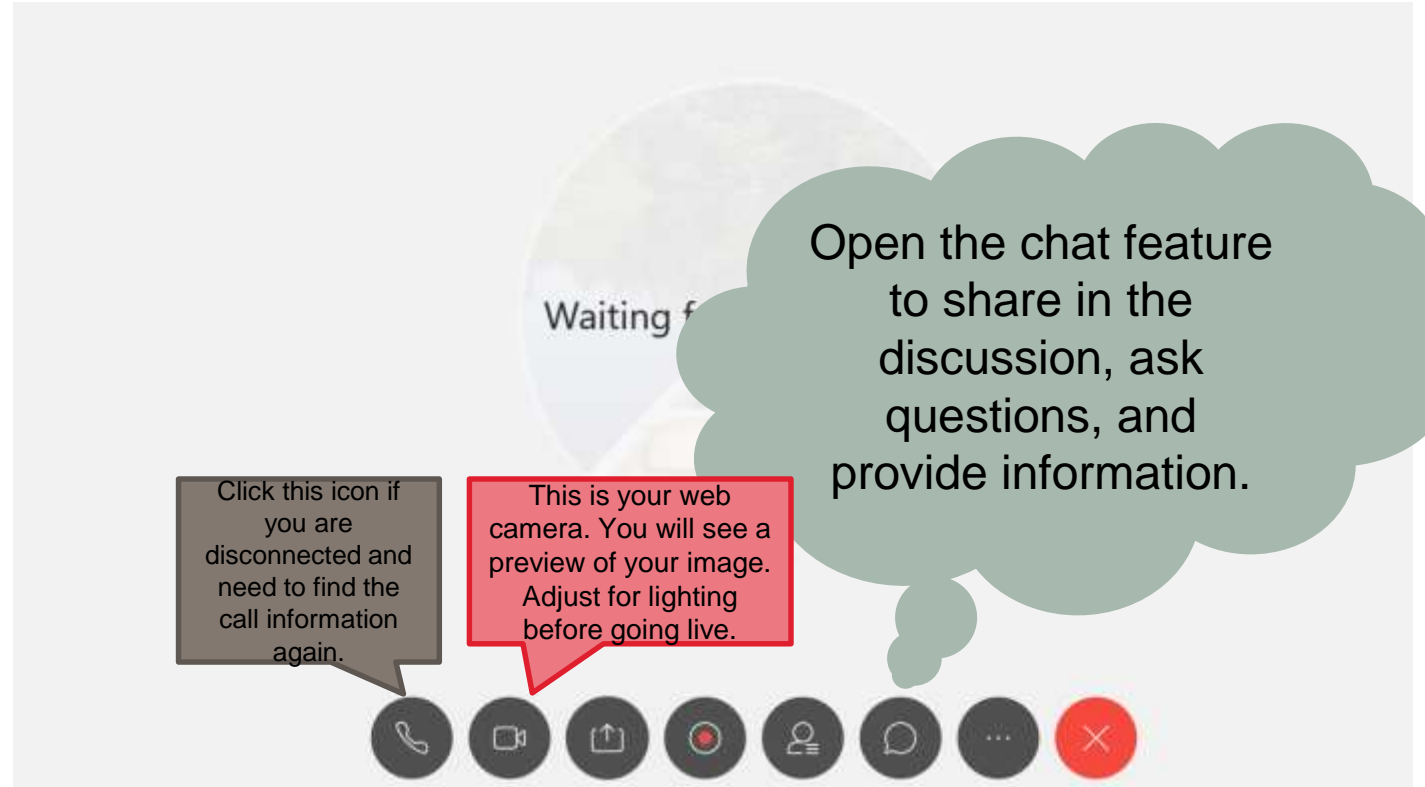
Waiting f

Open the chat feature to share in the discussion, ask questions, and provide information.

Click this icon if you are disconnected and need to find the call information again.

This is your web camera. You will see a preview of your image. Adjust for lighting before going live.

...